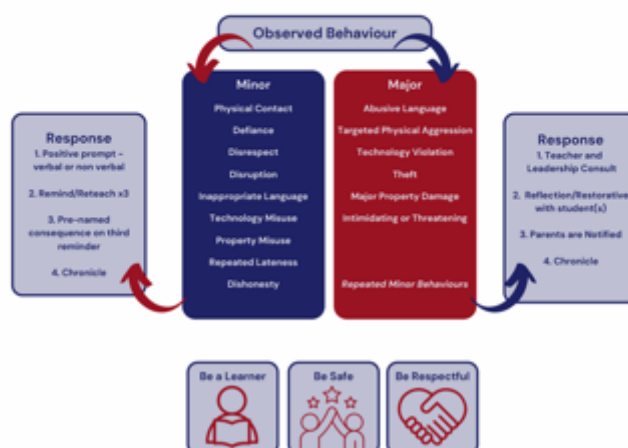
Observed Behaviour

Minor
Physical Contact
Defiance
Disrespect
Disruption
Inappropriate Language
Technology Misuse
Property Misuse
Repeated Lateness
Dishonesty

Major
Abusive Language
Targeted Physical Aggression
Technology Violation
Theft
Major Property Damage
Intimidating or Threatening

Repeated Minor Behaviours

Response
1. Positive prompt - verbal or non verbal
2. Remind/Reteach x3
3. Pre-named consequence on third reminder
4. Chronicle

Response
1. Teacher and Leadership Consult
2. Reflection/Restorative with student(s)
3. Parents are Notified
4. Chronicle

Be a Learner
Be Safe
Be Respectful